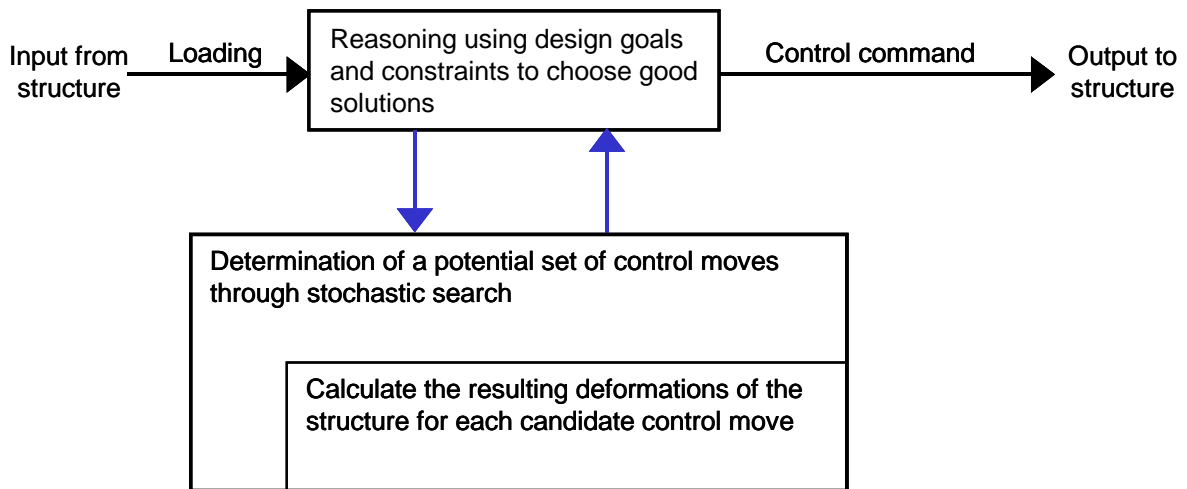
Input from structure

Loading

Reasoning using design goals and constraints to choose good solutions

Control command

Output to structure

Determination of a potential set of control moves through stochastic search

Calculate the resulting deformations of the structure for each candidate control move